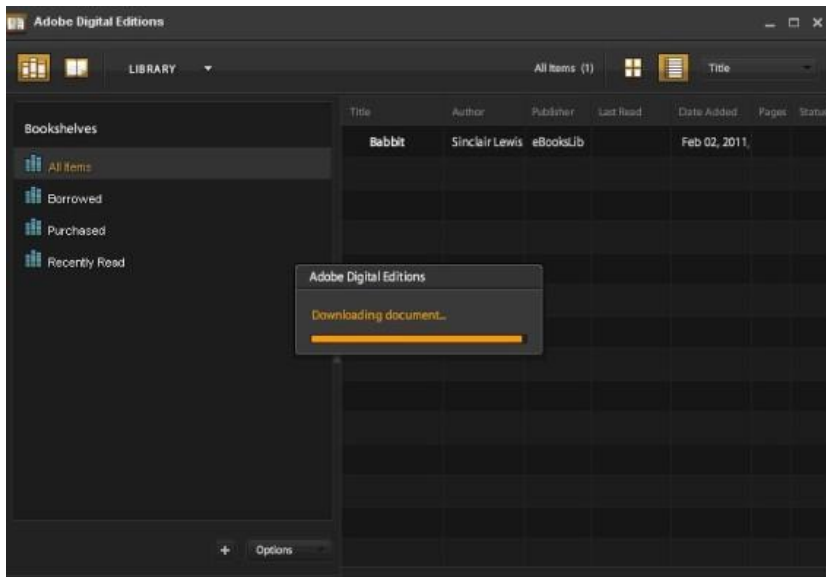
Adobe Digital Editions

LIBRARY

All Items (1)

Title

Bookshelves

All Items

Borrowed

Purchased

Recently Read

| Title | Author | Publisher | Last Read | Date Added | Pages | Status |
|---|---|---|---|---|---|---|
| Babbit | Sinclair Lewis | eBooksLib | | Feb 02, 2011, | | |

Adobe Digital Editions

Downloading document...

+ Options